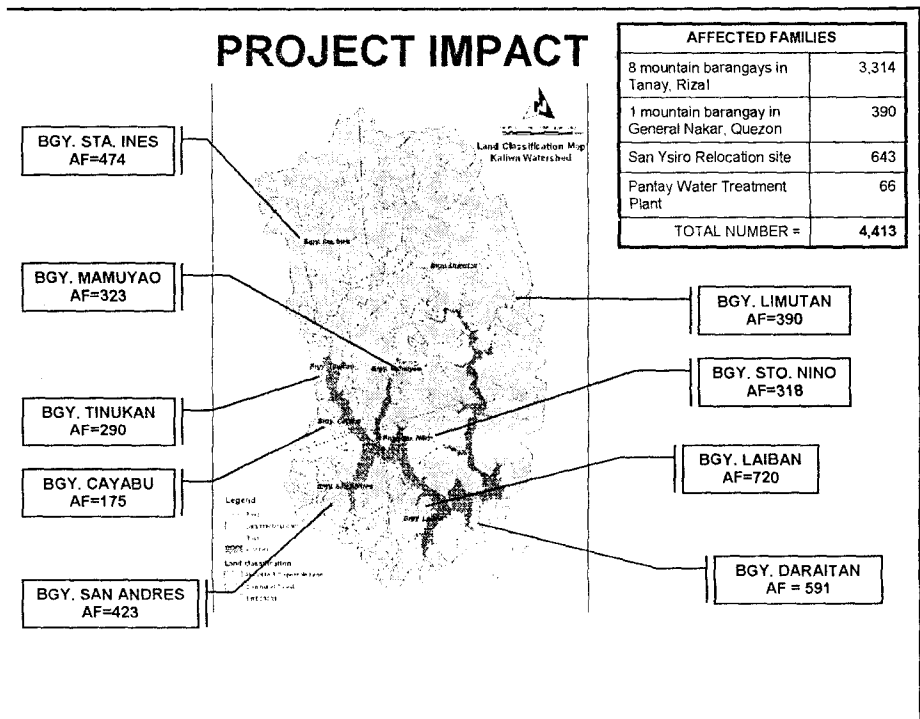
PROJECT IMPACT

| AFFECTED FAMILIES | |
|---|---|
| 8 mountain barangays in Tanay, Rizal | 3,314 |
| 1 mountain barangay in General Nakar, Quezon | 390 |
| San Ysiro Relocation site | 643 |
| Pantay Water Treatment Plant | 66 |
| TOTAL NUMBER = | 4,413 |

Land Classification Map Kaliwa Watershed

BGY. STA. INES AF=474

BGY. MAMUYAO AF=323

BGY. LIMUTAN AF=390

BGY. STO. NINO AF=318

BGY. TINUKAN AF=290

BGY. CAYABU AF=175

BGY. LAIBAN AF=720

BGY. DARAITAN AF = 591

BGY. SAN ANDRES AF=423

Legend

Land classification

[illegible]